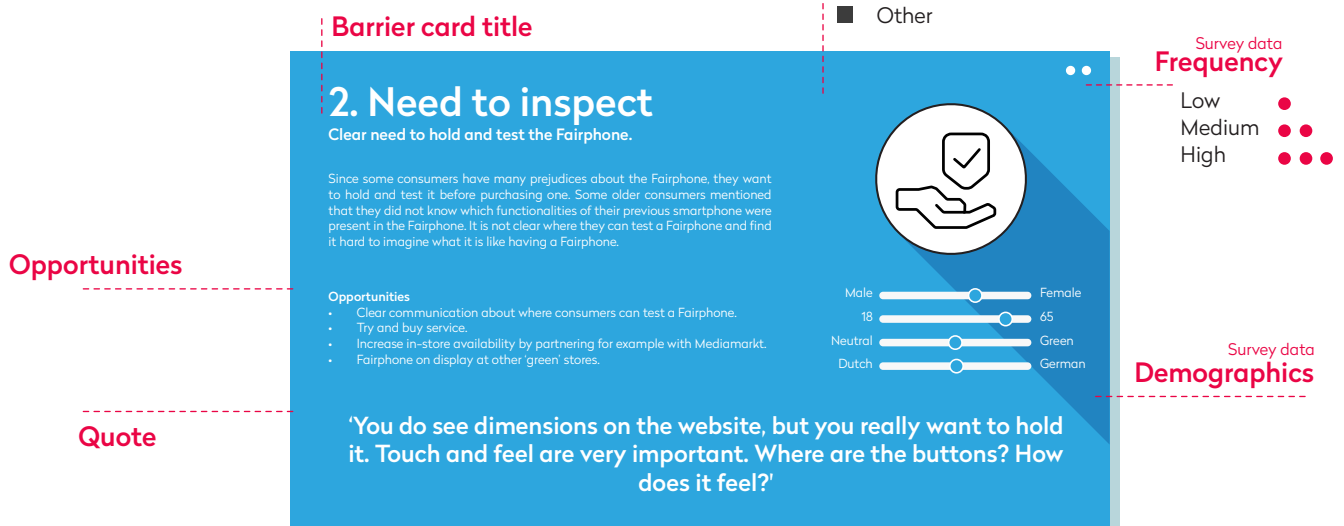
Barrier card title

Other

Survey data
Frequency

Low
Medium
High

2. Need to inspect
Clear need to hold and test the Fairphone.

Since some consumers have many prejudices about the Fairphone, they want to hold and test it before purchasing one. Some older consumers mentioned that they did not know which functionalities of their previous smartphone were present in the Fairphone. It is not clear where they can test a Fairphone and find it hard to imagine what it is like having a Fairphone.

Opportunities

Opportunities
- Clear communication about where consumers can test a Fairphone.
- Try and buy service.
- Increase in-store availability by partnering for example with Mediamarkt.
- Fairphone on display at other 'green' stores.

Male Female
18 65
Neutral Green
Dutch German

Survey data
Demographics

Quote

'You do see dimensions on the website, but you really want to hold it. Touch and feel are very important. Where are the buttons? How does it feel?'